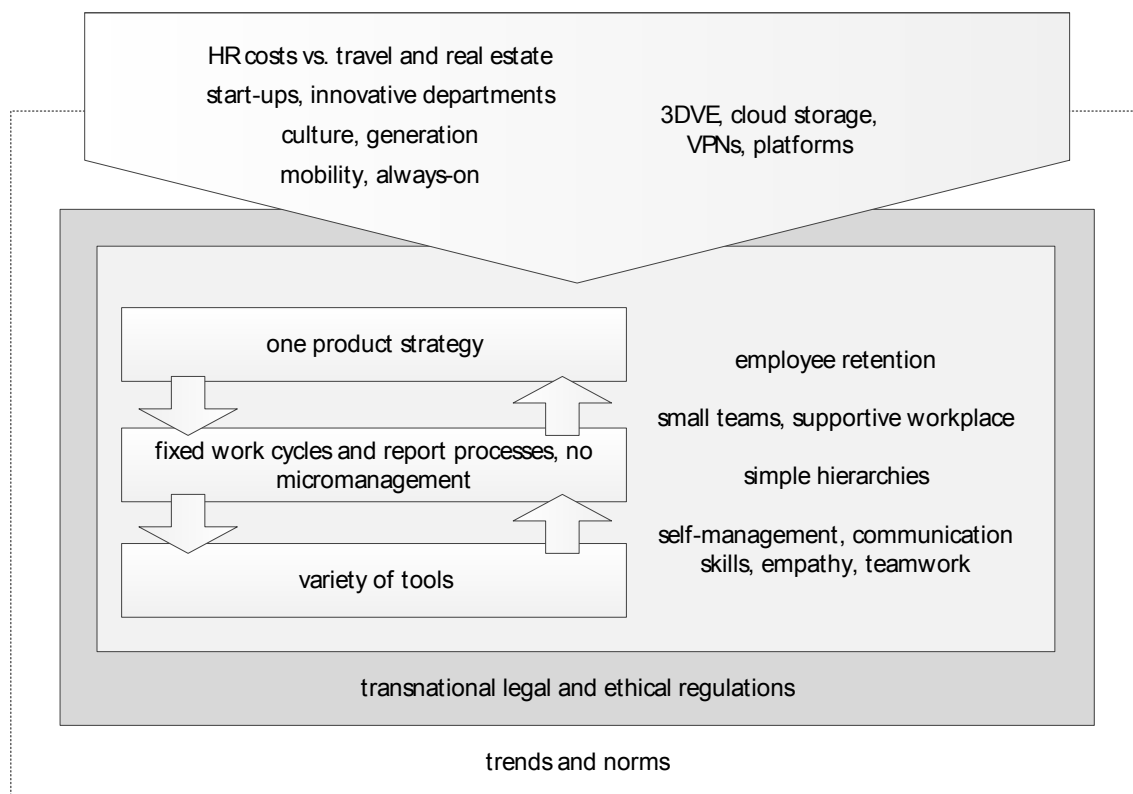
HR costs vs. travel and real estate
start-ups, innovative departments
culture, generation
mobility, always-on

3DVE, cloud storage,
VPNs, platforms

one product strategy

fixed work cycles and report processes, no micromanagement

variety of tools

employee retention

small teams, supportive workplace

simple hierarchies

self-management, communication skills, empathy, teamwork

transnational legal and ethical regulations

trends and norms